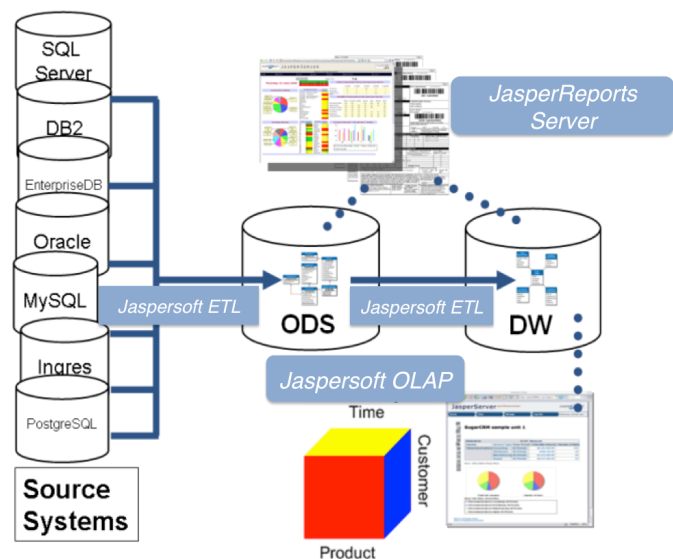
SQL Server

DB2

EnterpriseDB

Oracle

MySQL

Ingres

PostgreSQL

Source Systems

JasperReports Server

Jaspersoft ETL

ODS

Jaspersoft ETL

DW

Jaspersoft OLAP

Time

Customer

Product

JasperServer

SugarCRM sample unit 1